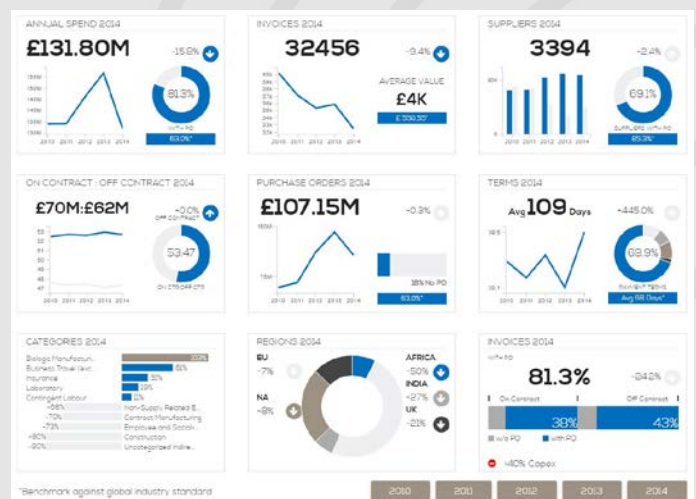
ANNUAL SPEND 2014

£131.80M

-15.6%

81.3%

WITH PO

63.0%*

2010 2011 2012 2013 2014

INVOICES 2014

32456

-9.4%

AVERAGE VALUE

£4K

£ 339.35*

2010 2011 2012 2013 2014

SUPPLIERS 2014

3394

-2.4%

69.1%

SUPPLIERS WITH PO

65.3%*

2010 2011 2012 2013 2014

ON CONTRACT : OFF CONTRACT 2014

£70M:£62M

+0.0%

OFF CONTRACT

53:47

ON CTR:OFF CTR

2010 2011 2012 2013 2014

PURCHASE ORDERS 2014

£107.15M

-0.3%

18% No PO

63.0%*

2010 2011 2012 2013 2014

TERMS 2014

Avg 109 Days

+445.0%

69.9%

Avg 58 Days*

2010 2011 2012 2013 2014

CATEGORIES 2014

Biologic Manufacturi...

Business Travel (excl...

Insurance

Laboratory

Contingent Labour

-58% Non-Supply Related E...

-70% Contract Manufacturing

-73% Employee and Social...

-80% Construction

-90% Uncategorized Indire...

100%

81%

30%

19%

12%

REGIONS 2014

EU

-7%

NA

-8%

AFRICA

-50%

INDIA

+27%

UK

-21%

INVOICES 2014

WITH PO

81.3%

-24.2%

On Contract

Off Contract

38%

43%

w/o PO

with PO

+40% Capex

*Benchmark against global industry standard

2010 2011 2012 2013 2014